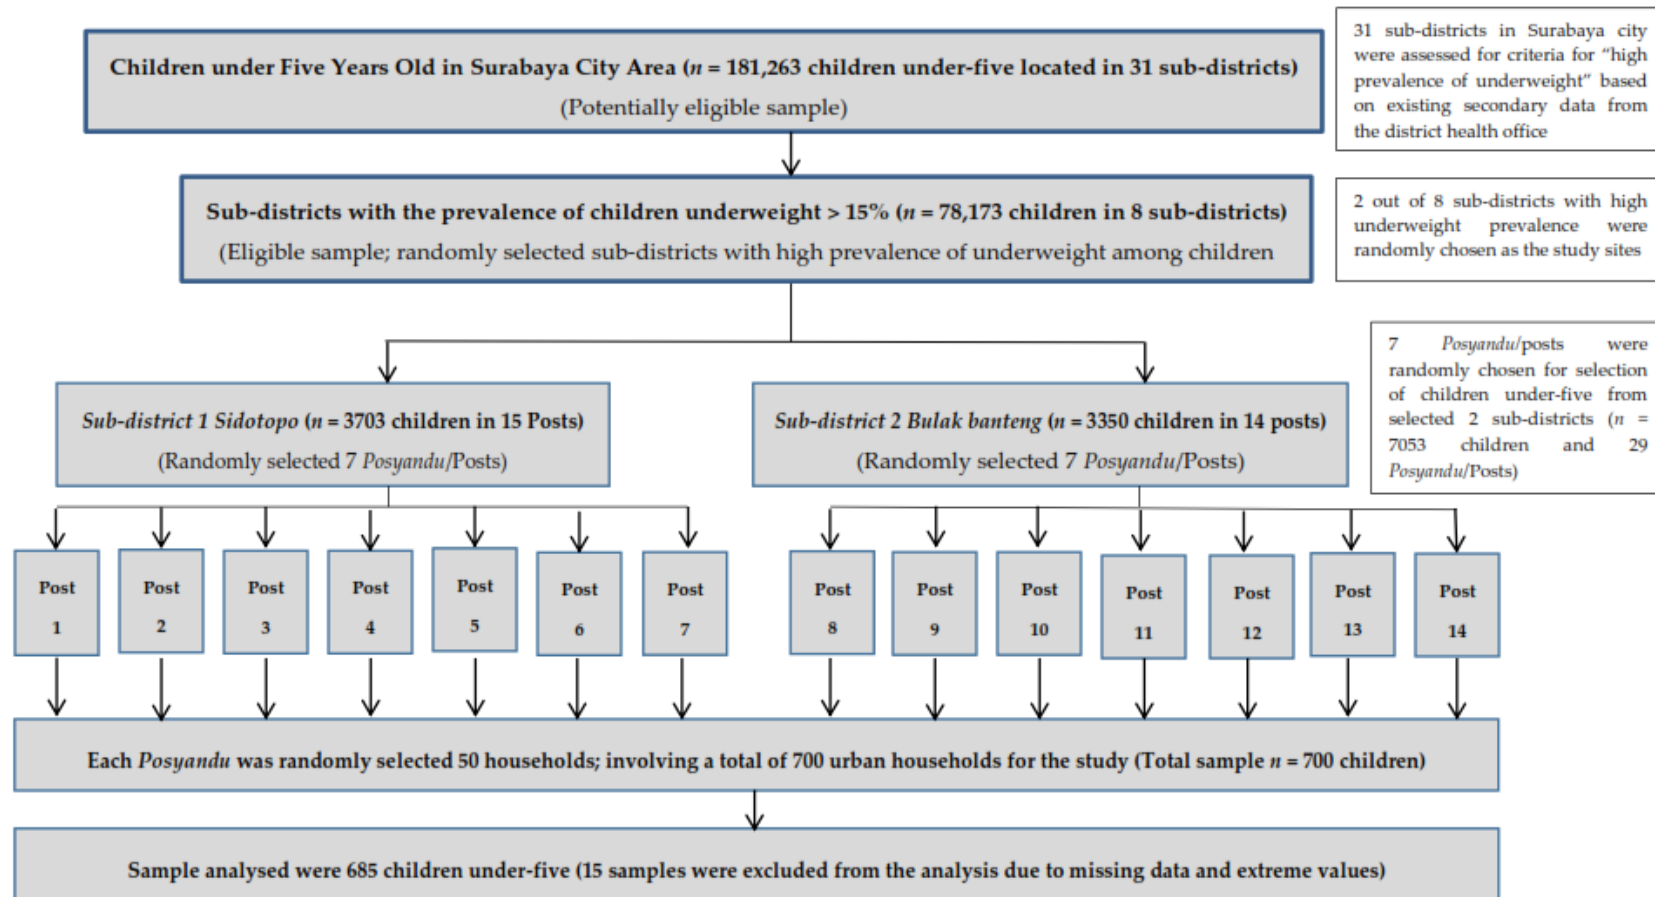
Children under Five Years Old in Surabaya City Area ($n$ = 181,263 children under-five located in 31 sub-districts)
(Potentially eligible sample)

31 sub-districts in Surabaya city were assessed for criteria for "high prevalence of underweight" based on existing secondary data from the district health office

Sub-districts with the prevalence of children underweight > 15% ($n$ = 78,173 children in 8 sub-districts)
(Eligible sample; randomly selected sub-districts with high prevalence of underweight among children

2 out of 8 sub-districts with high underweight prevalence were randomly chosen as the study sites

7 Posyandu/posts were randomly chosen for selection of children under-five from selected 2 sub-districts ($n$ = 7053 children and 29 Posyandu/Posts)

Sub-district 1 Sidotopo ($n$ = 3703 children in 15 Posts)
(Randomly selected 7 Posyandu/Posts)

Sub-district 2 Bulak banteng ($n$ = 3350 children in 14 posts)
(Randomly selected 7 Posyandu/Posts)

Post 1

Post 2

Post 3

Post 4

Post 5

Post 6

Post 7

Post 8

Post 9

Post 10

Post 11

Post 12

Post 13

Post 14

Each Posyandu was randomly selected 50 households; involving a total of 700 urban households for the study (Total sample $n$ = 700 children)

Sample analysed were 685 children under-five (15 samples were excluded from the analysis due to missing data and extreme values)